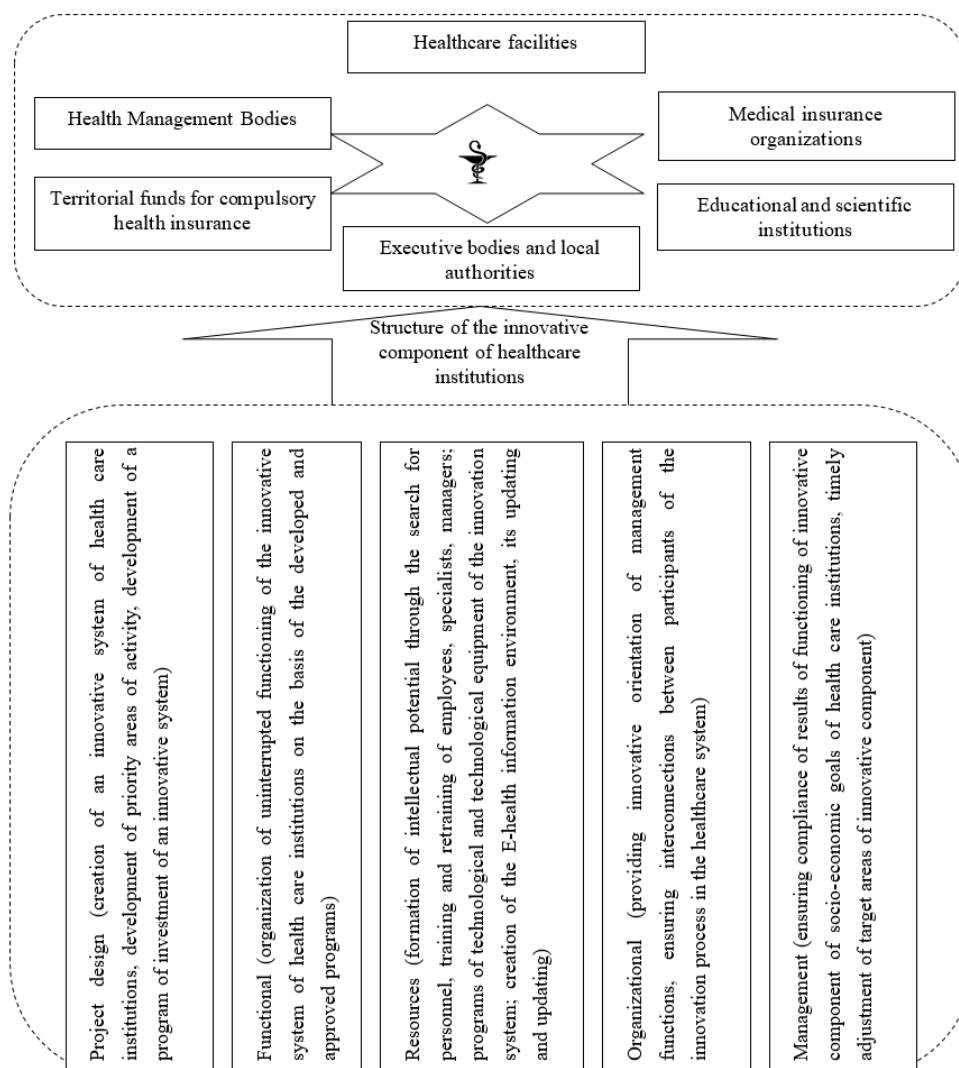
Healthcare facilities

Health Management Bodies

Medical insurance organizations

Territorial funds for compulsory health insurance

Educational and scientific institutions

Executive bodies and local authorities

Structure of the innovative component of healthcare institutions

Project design (creation of an innovative system of health care institutions, development of priority areas of activity, development of a program of investment of an innovative system)

Functional (organization of uninterrupted functioning of the innovative system of health care institutions on the basis of the developed and approved programs)

Resources (formation of intellectual potential through the search for personnel, training and retraining of employees, specialists, managers; programs of technological and technological equipment of the innovation system; creation of the E-health information environment, its updating and updating)

Organizational (providing innovative orientation of management functions, ensuring interconnections between participants of the innovation process in the healthcare system)

Management (ensuring compliance of results of functioning of innovative component of socio-economic goals of health care institutions, timely adjustment of target areas of innovative component)